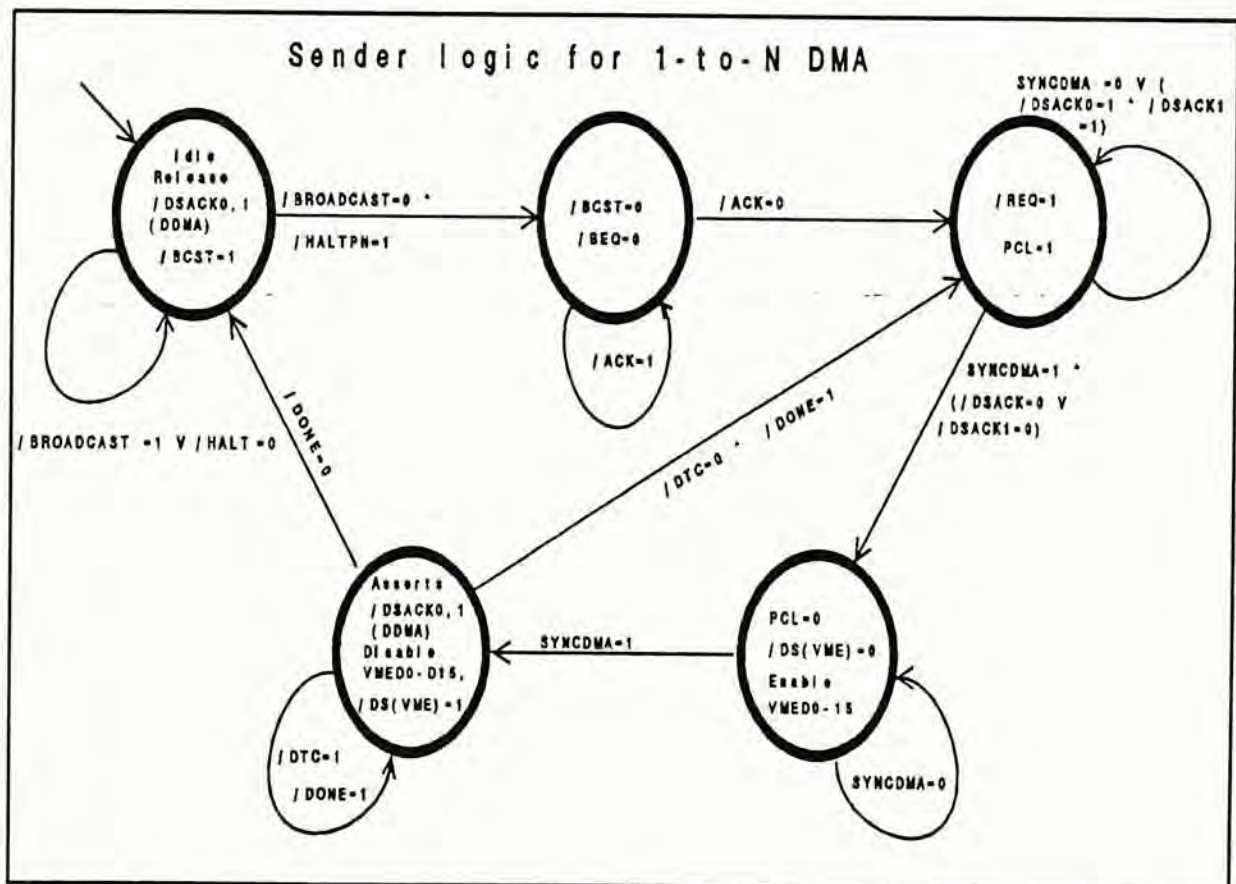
Sender logic for 1-to-N DMA

Idle
Release
/ DSACK0, 1
( DDMA)
/ BCST=1

/ BROADCAST=0 *
/ HALTPN=1

/ BCST=0
/ BEQ=0

/ ACK=0

/ ACK=1

SYNCDMA =0 V (
/ DSACK0=1 * / DSACK1
=1)

/ REQ=1
PCL=1

SYNCDMA=1 *
(/ DSACK=0 V
/ DSACK1=0)

/ BROADCAST =1 V / HALT =0

/ DONE=0

/ DTC=0 * / DONE=1

Asserts
/ DSACK0, 1
( DDMA)
Disable
VMED0- D15,
/ DS( VME) =1

SYNCDMA=1

PCL=0
/ DS( VME) =0
Enable
VMED0- 15

/ DTC=1
/ DONE=1

SYNCDMA=0